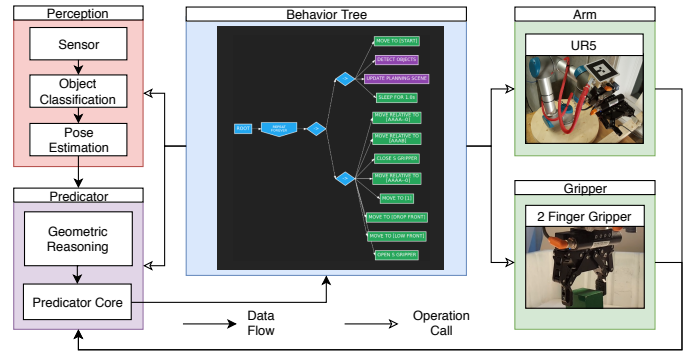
Perception

Sensor

Object Classification

Pose Estimation

Predicator

Geometric Reasoning

Predicator Core

Behavior Tree

ROOT

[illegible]

MOVE TO [START]

DETECT OBJECTS

UPDATE PLANNING SCENE

SLEEP FOR 1.0s

MOVE RELATIVE TO [AAAA--0]

MOVE RELATIVE TO [AAAB]

CLOSE S GRIPPER

MOVE RELATIVE TO [AAAA--0]

MOVE TO [1]

MOVE TO [DROP FRONT]

MOVE TO [LOW FRONT]

OPEN S GRIPPER

Arm

UR5

Gripper

2 Finger Gripper

Data Flow

Operation Call